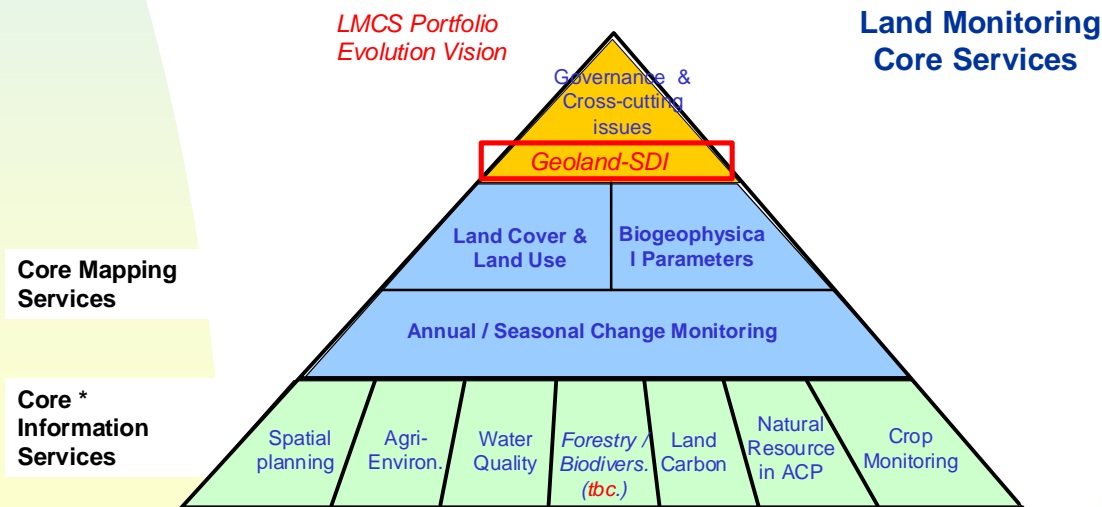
LMCS Portfolio Evolution Vision

Land Monitoring Core Services

Governance & Cross-cutting issues

Geoland-SDI

Land Cover & Land Use

Biogeophysical Parameters

Core Mapping Services

Annual / Seasonal Change Monitoring

Core * Information Services

Spatial planning

Agri-Environ.

Water Quality

Forestry / Biodivers. (tbc.)

Land Carbon

Natural Resource in ACP

Crop Monitoring